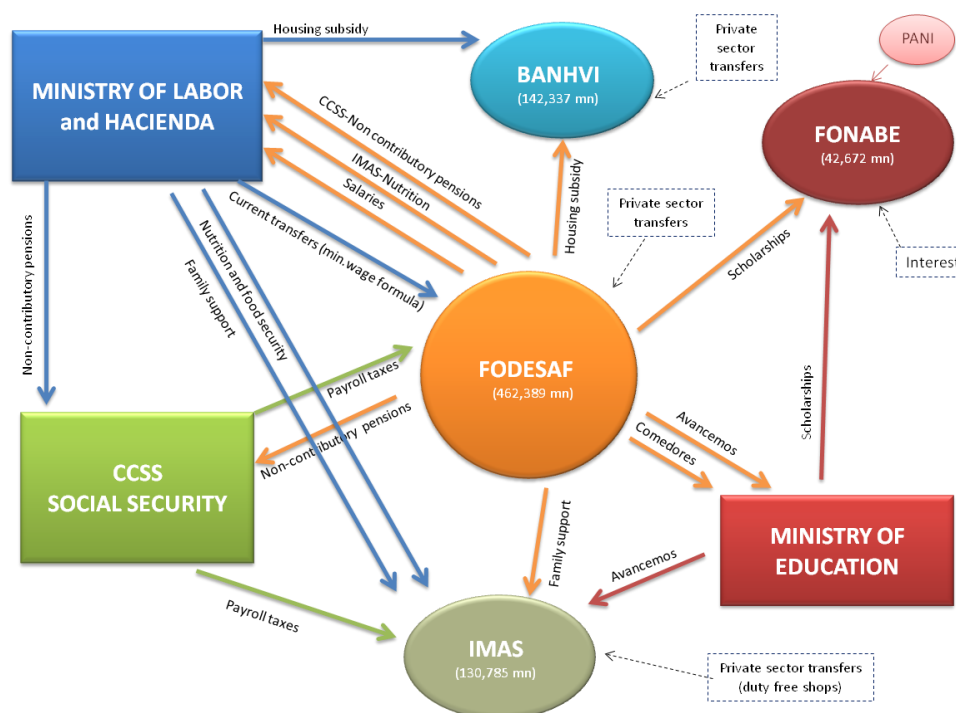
MINISTRY OF LABOR and HACIENDA

Housing subsidy

BANHVI
(142,337 mn)

Private sector transfers

PANI

FONABE
(42,672 mn)

CCSS-Non contributory pensions

IMAS-Nutrition

Salaries

Current transfers (min.wage formula)

Housing subsidy

Private sector transfers

Interest

Non-contributory pensions

Family support

Nutrition and food security

Scholarships

FODESAF
(462,389 mn)

Payroll taxes

Non-contributory pensions

Scholarships

Avancemos

Comedores

CCSS SOCIAL SECURITY

Family support

MINISTRY OF EDUCATION

Avancemos

Payroll taxes

IMAS
(130,785 mn)

Private sector transfers (duty free shops)